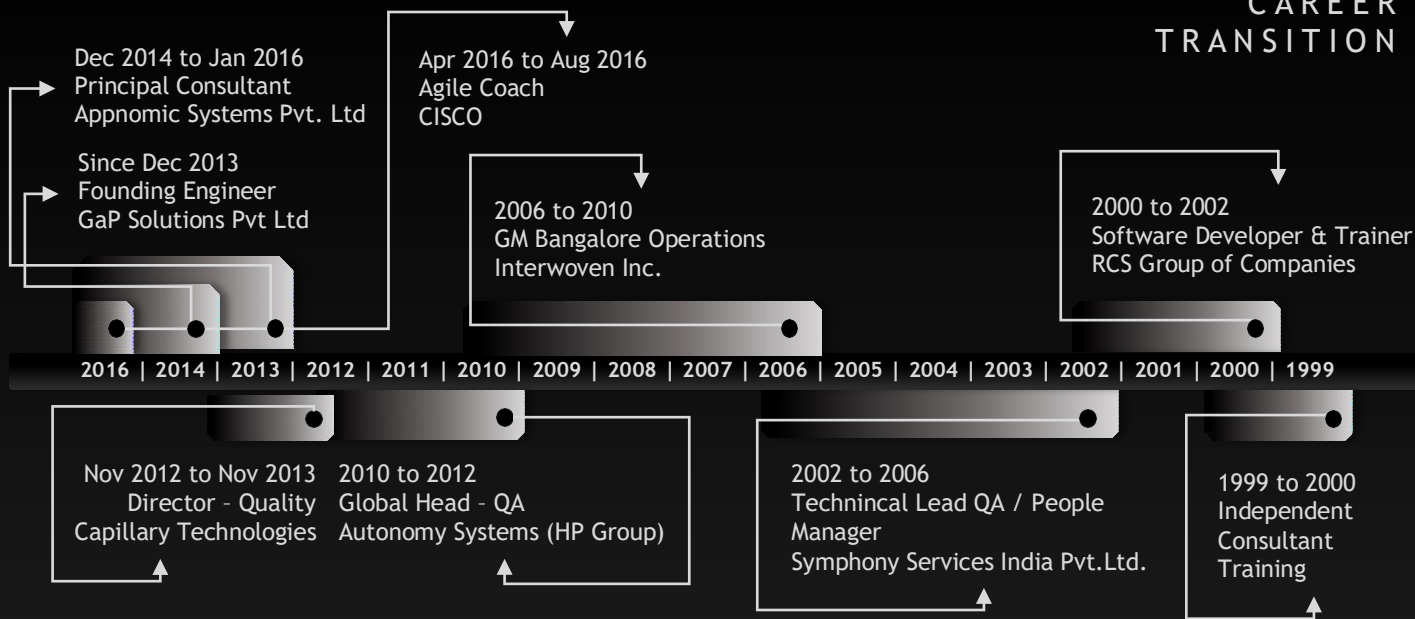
CAREER TRANSITION

Dec 2014 to Jan 2016
Principal Consultant
Appnomic Systems Pvt. Ltd

Since Dec 2013
Founding Engineer
GaP Solutions Pvt Ltd

Apr 2016 to Aug 2016
Agile Coach
CISCO

2006 to 2010
GM Bangalore Operations
Interwoven Inc.

2000 to 2002
Software Developer & Trainer
RCS Group of Companies

2016 | 2014 | 2013 | 2012 | 2011 | 2010 | 2009 | 2008 | 2007 | 2006 | 2005 | 2004 | 2003 | 2002 | 2001 | 2000 | 1999

Nov 2012 to Nov 2013
Director – Quality
Capillary Technologies

2010 to 2012
Global Head – QA
Autonomy Systems (HP Group)

2002 to 2006
Technincal Lead QA / People Manager
Symphony Services India Pvt.Ltd.

1999 to 2000
Independent Consultant
Training